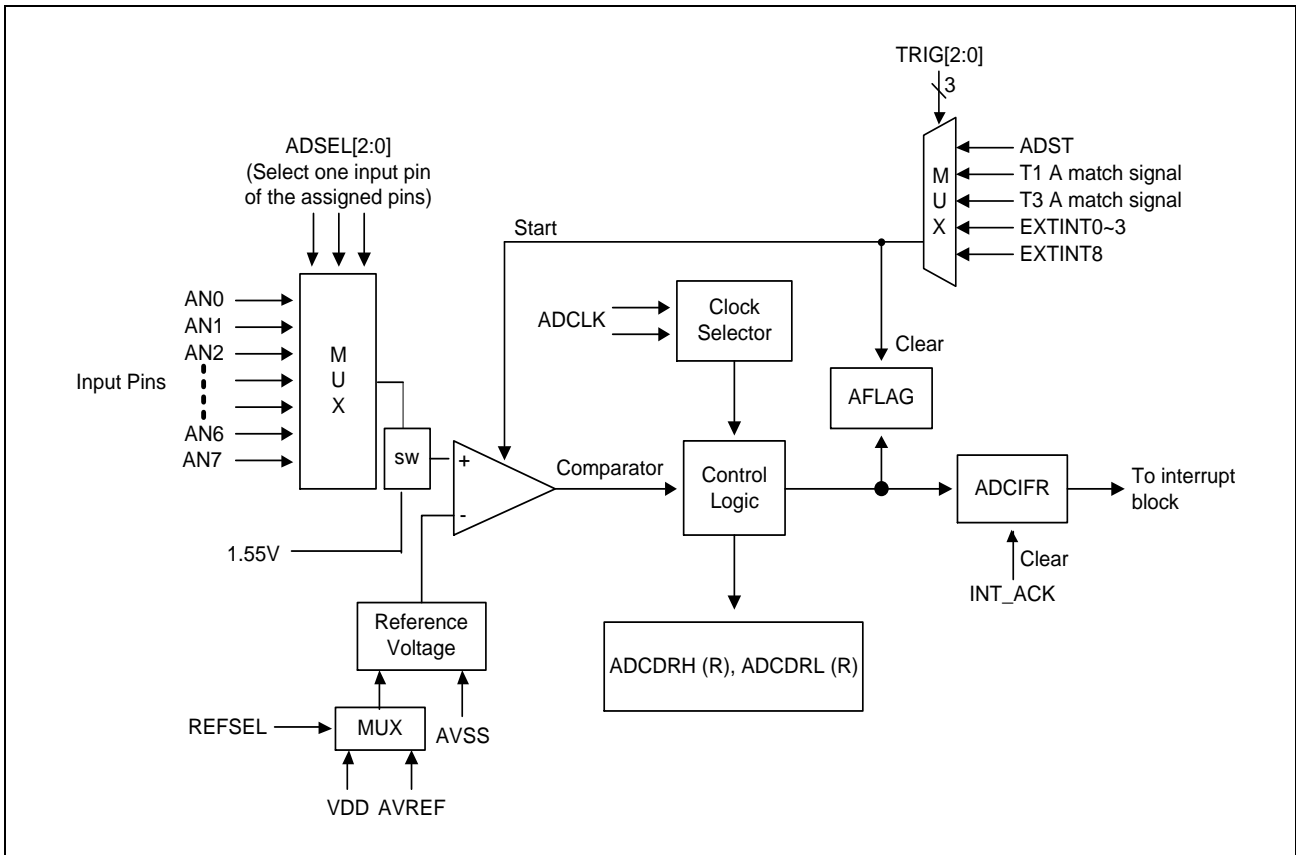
TRIG[2:0]
3

ADSEL[2:0]
(Select one input pin of the assigned pins)

ADST
T1 A match signal
T3 A match signal
EXTINT0~3
EXTINT8

M
U
X

Start

AN0
AN1
AN2
Input Pins
AN6
AN7

M
U
X

ADCLK

Clock Selector

Clear

AFLAG

sw

+

-

Comparator

Control Logic

ADCIFR

To interrupt block

1.55V

Clear

INT_ACK

Reference Voltage

ADCDRH (R), ADCDRL (R)

REFSEL

MUX

AVSS

VDD AVREF